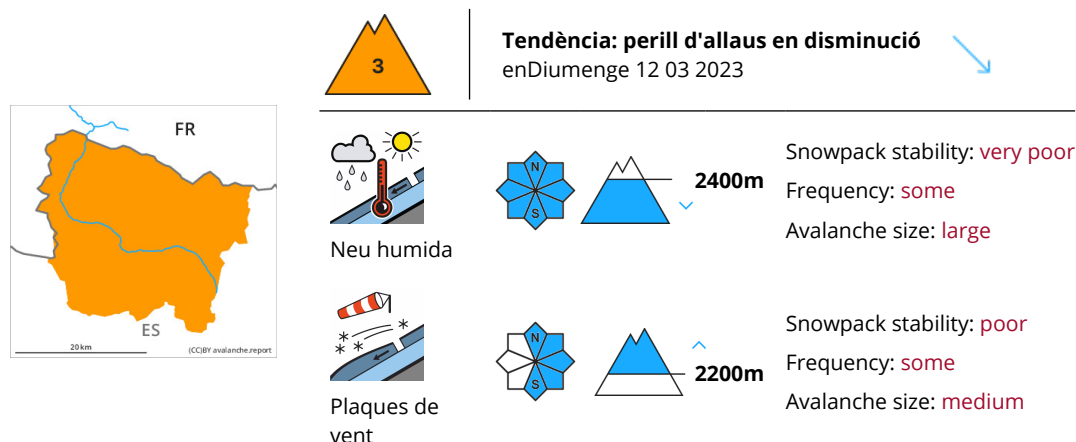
3

Tendència: perill d'allaus en disminució
enDiumenge 12 03 2023

FR
ES
20 km
(CC)BY avalanche.report

Neu humida

N
S

2400m

Snowpack stability: very poor
Frequency: some
Avalanche size: large

Plaques de vent

N
S

2200m

Snowpack stability: poor
Frequency: some
Avalanche size: medium